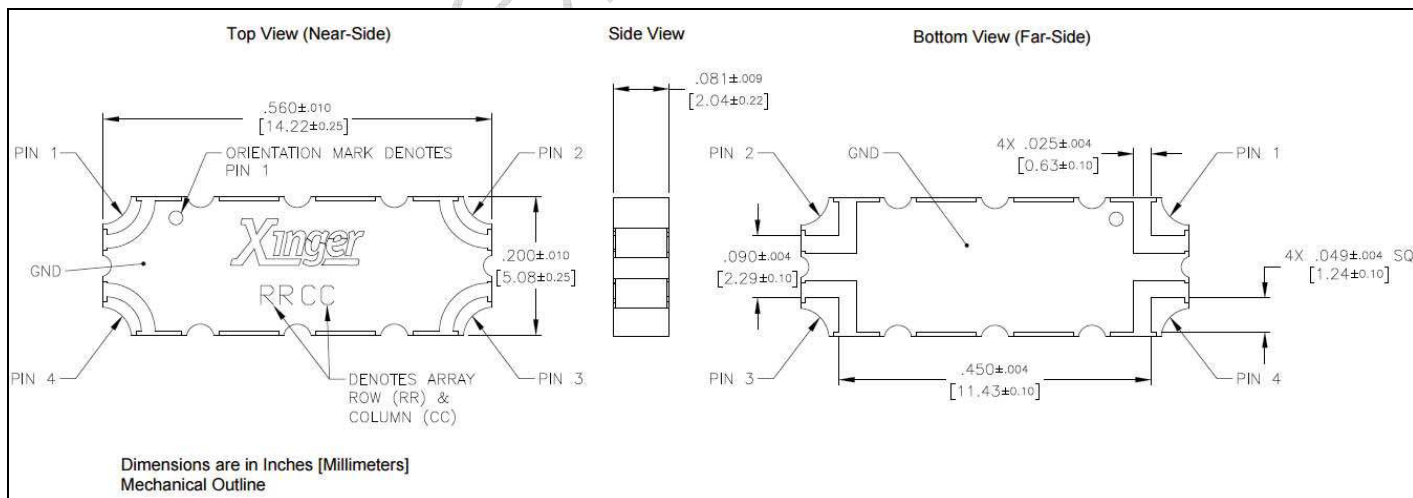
Top View (Near-Side)

Side View

Bottom View (Far-Side)

.560±.010
[14.22±0.25]

PIN 1

ORIENTATION MARK DENOTES PIN 1

PIN 2

Xinger

GND

.200±.010
[5.08±0.25]

RR CC

PIN 4

DENOTES ARRAY ROW (RR) & COLUMN (CC)

PIN 3

.081±.009
[2.04±0.22]

PIN 2

GND

4X .025±.004
[0.63±0.10]

PIN 1

.090±.004
[2.29±0.10]

4X .049±.004 SQ
[1.24±0.10]

PIN 3

.450±.004
[11.43±0.10]

PIN 4

Dimensions are in Inches [Millimeters]
Mechanical Outline